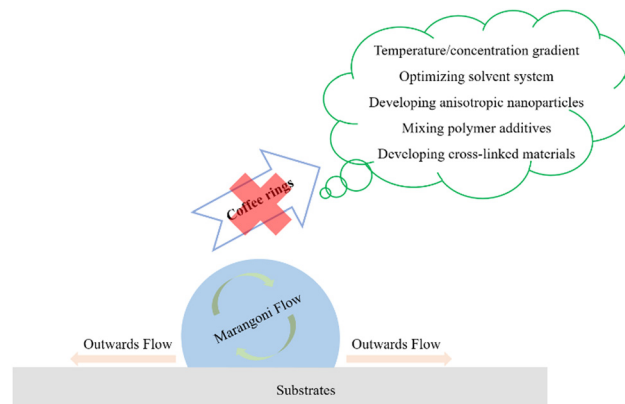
Temperature/concentration gradient
Optimizing solvent system
Developing anisotropic nanoparticles
Mixing polymer additives
Developing cross-linked materials

Coffee rings

Marangoni Flow

Outwards Flow

Outwards Flow

Substrates